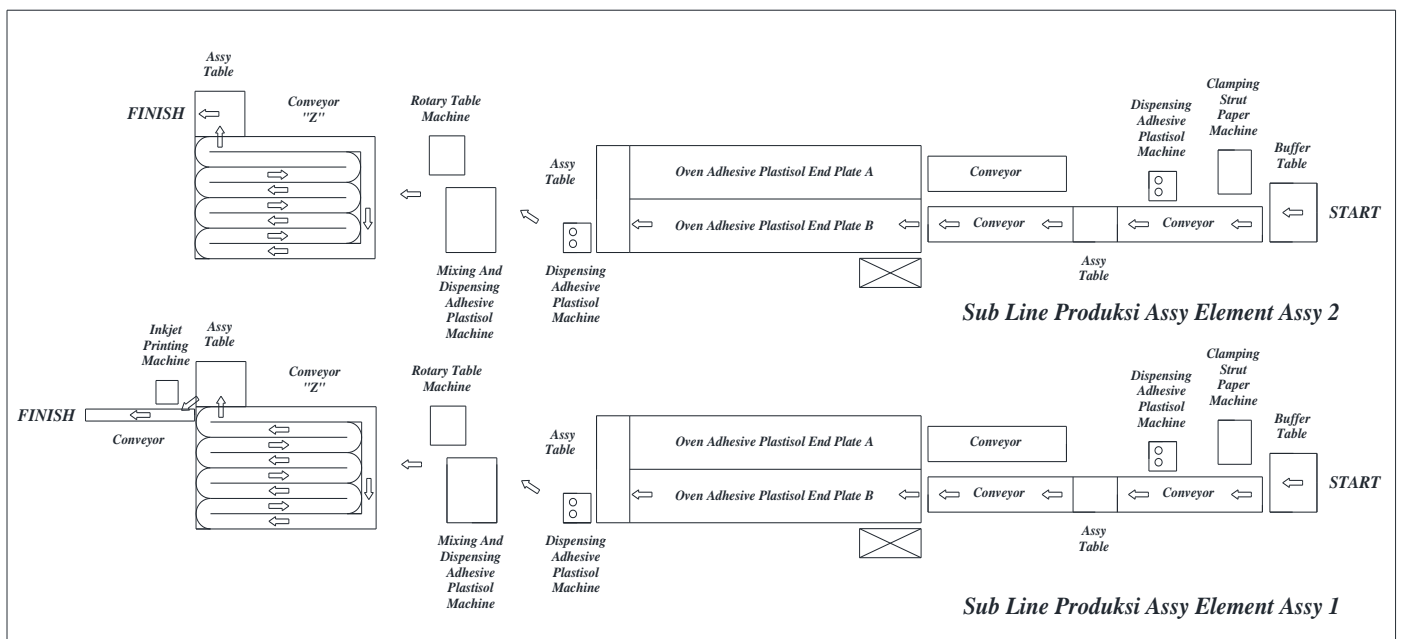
Assy Table

FINISH

Conveyor "Z"

Rotary Table Machine

Assy Table

Oven Adhesive Plastisol End Plate A

Oven Adhesive Plastisol End Plate B

Conveyor

Dispensing Adhesive Plastisol Machine

Clamping Strut Paper Machine

Buffer Table

Conveyor

Conveyor

START

Assy Table

Mixing And Dispensing Adhesive Plastisol Machine

Dispensing Adhesive Plastisol Machine

Sub Line Produksi Assy Element Assy 2

Inkjet Printing Machine

Assy Table

Conveyor "Z"

Rotary Table Machine

FINISH

Conveyor

Assy Table

Oven Adhesive Plastisol End Plate A

Oven Adhesive Plastisol End Plate B

Conveyor

Dispensing Adhesive Plastisol Machine

Clamping Strut Paper Machine

Buffer Table

Conveyor

Conveyor

START

Assy Table

Mixing And Dispensing Adhesive Plastisol Machine

Dispensing Adhesive Plastisol Machine

Sub Line Produksi Assy Element Assy 1